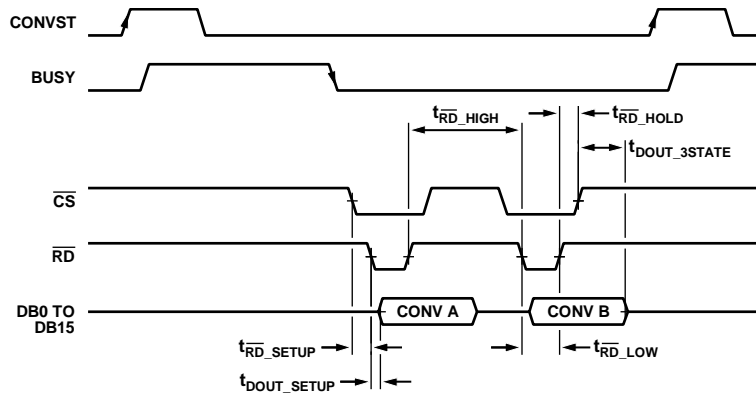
CONVST

BUSY

$t_{\overline{RD}\_HIGH}$

$t_{\overline{RD}\_HOLD}$

$t_{DOUT\_3STATE}$

$\overline{CS}$

$\overline{RD}$

DB0 TO DB15

CONV A

CONV B

$t_{\overline{RD}\_SETUP}$

$t_{\overline{RD}\_LOW}$

$t_{DOUT\_SETUP}$